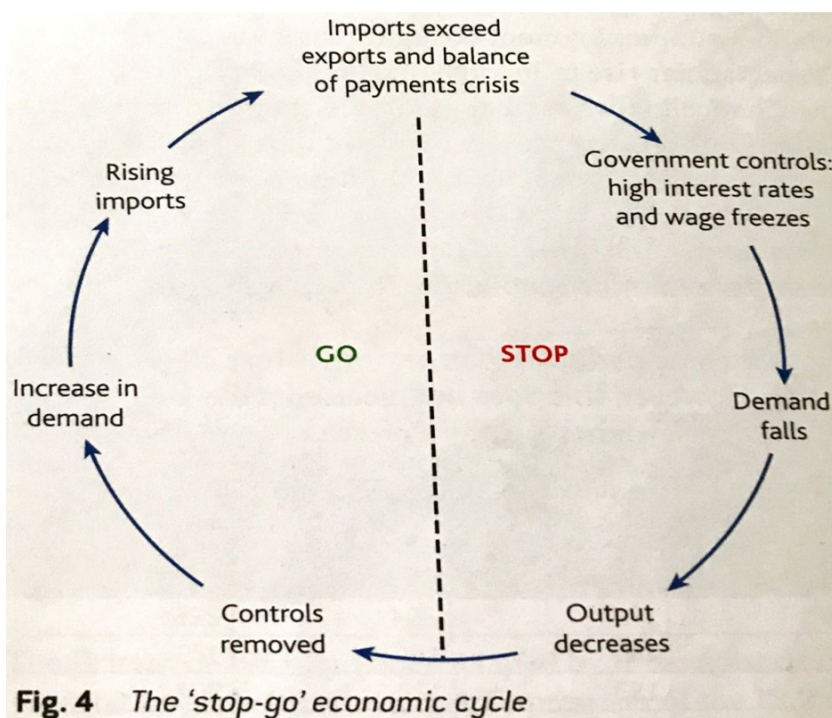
Imports exceed exports and balance of payments crisis

Government controls: high interest rates and wage freezes

Demand falls

Output decreases

Controls removed

Increase in demand

Rising imports

GO

STOP

Fig. 4 The 'stop-go' economic cycle